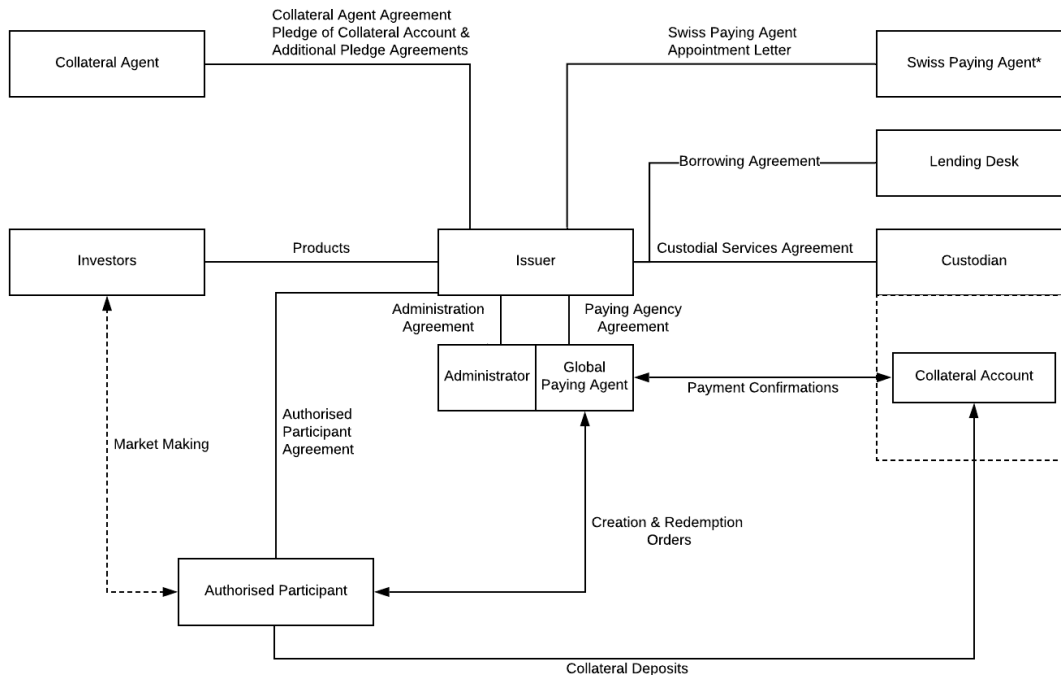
Collateral Agent

Collateral Agent Agreement
Pledge of Collateral Account &
Additional Pledge Agreements

Swiss Paying Agent
Appointment Letter

Swiss Paying Agent*

Borrowing Agreement

Lending Desk

Investors

Products

Issuer

Custodial Services Agreement

Custodian

Administration
Agreement

Paying Agency
Agreement

Administrator

Global
Paying Agent

Payment Confirmations

Collateral Account

Market Making

Authorised
Participant
Agreement

Creation & Redemption
Orders

Authorised Participant

Collateral Deposits